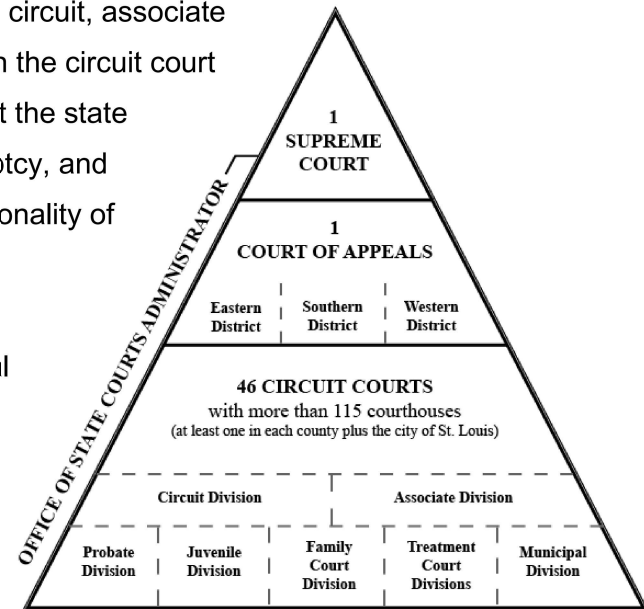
circuit, associate
n the circuit court
t the state
otcy, and
onality of

al

1
SUPREME
COURT

1
COURT OF APPEALS

Eastern District

Southern District

Western District

46 CIRCUIT COURTS
with more than 115 courthouses
(at least one in each county plus the city of St. Louis)

Circuit Division

Associate Division

Probate Division

Juvenile Division

Family Court Division

Treatment Court Divisions

Municipal Division

OFFICE OF STATE COURTS ADMINISTRATOR